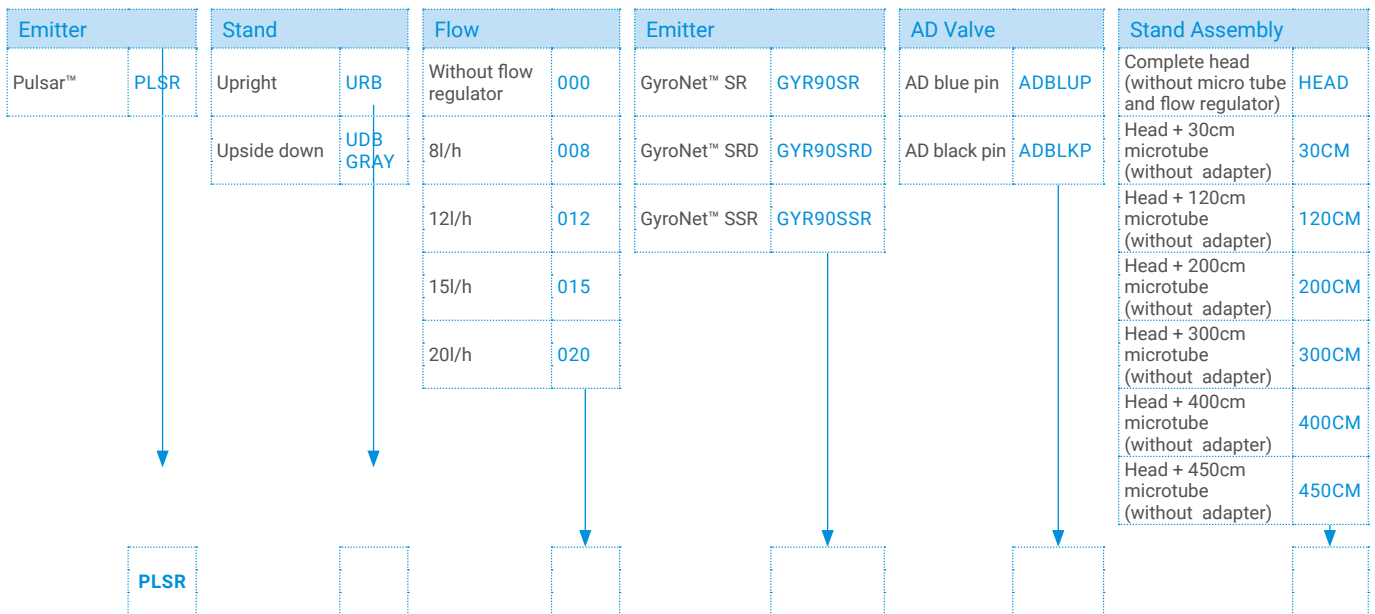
| Emitter | |
|---|---|
| Pulsar™ | PLSR |

| Stand | |
|---|---|
| Upright | URB |
| Upside down | UDB GRAY |

| Flow | |
|---|---|
| Without flow regulator | 000 |
| 8l/h | 008 |
| 12l/h | 012 |
| 15l/h | 015 |
| 20l/h | 020 |

| Emitter | |
|---|---|
| GyroNet™ SR | GYR90SR |
| GyroNet™ SRD | GYR90SRD |
| GyroNet™ SSR | GYR90SSR |

| AD Valve | |
|---|---|
| AD blue pin | ADBLUP |
| AD black pin | ADBLKP |

| Stand Assembly | |
|---|---|
| Complete head (without micro tube and flow regulator) | HEAD |
| Head + 30cm microtube (without adapter) | 30CM |
| Head + 120cm microtube (without adapter) | 120CM |
| Head + 200cm microtube (without adapter) | 200CM |
| Head + 300cm microtube (without adapter) | 300CM |
| Head + 400cm microtube (without adapter) | 400CM |
| Head + 450cm microtube (without adapter) | 450CM |

PLSR